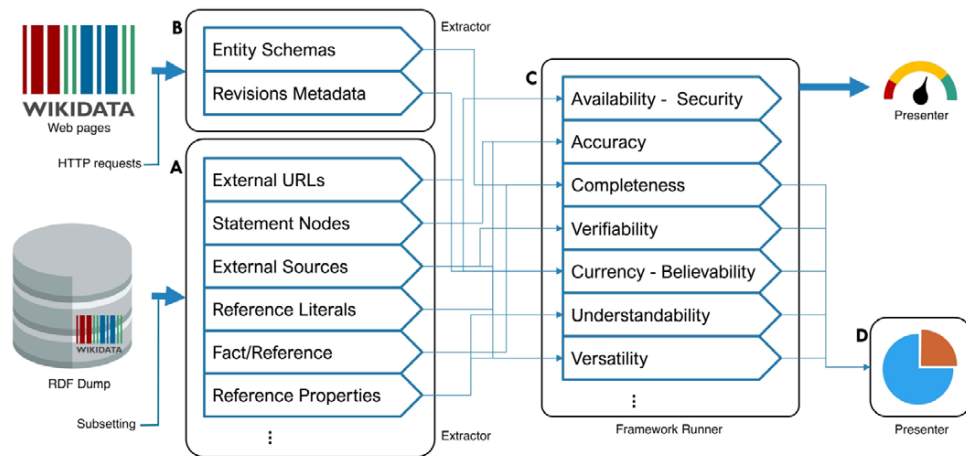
WIKIDATA
Web pages

HTTP requests

WIKIDATA
RDF Dump

Subsetting

B
Entity Schemas
Revisions Metadata
Extractor

A
External URLs
Statement Nodes
External Sources
Reference Literals
Fact/Reference
Reference Properties
⋮
Extractor

C
Availability - Security
Accuracy
Completeness
Verifiability
Currency - Believability
Understandability
Versatility
⋮
Framework Runner

Presenter

D
Presenter